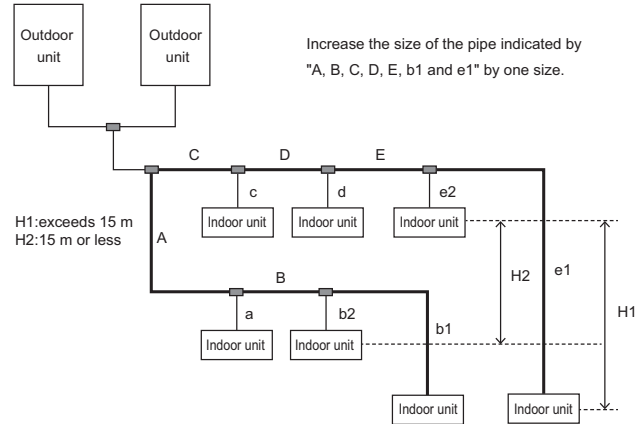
Outdoor unit

Outdoor unit

Increase the size of the pipe indicated by "A, B, C, D, E, b1 and e1" by one size.

C

D

E

c

d

e2

Indoor unit

Indoor unit

Indoor unit

H1:exceeds 15 m
H2:15 m or less

A

B

H2

e1

H1

a

b2

b1

Indoor unit

Indoor unit

Indoor unit

Indoor unit